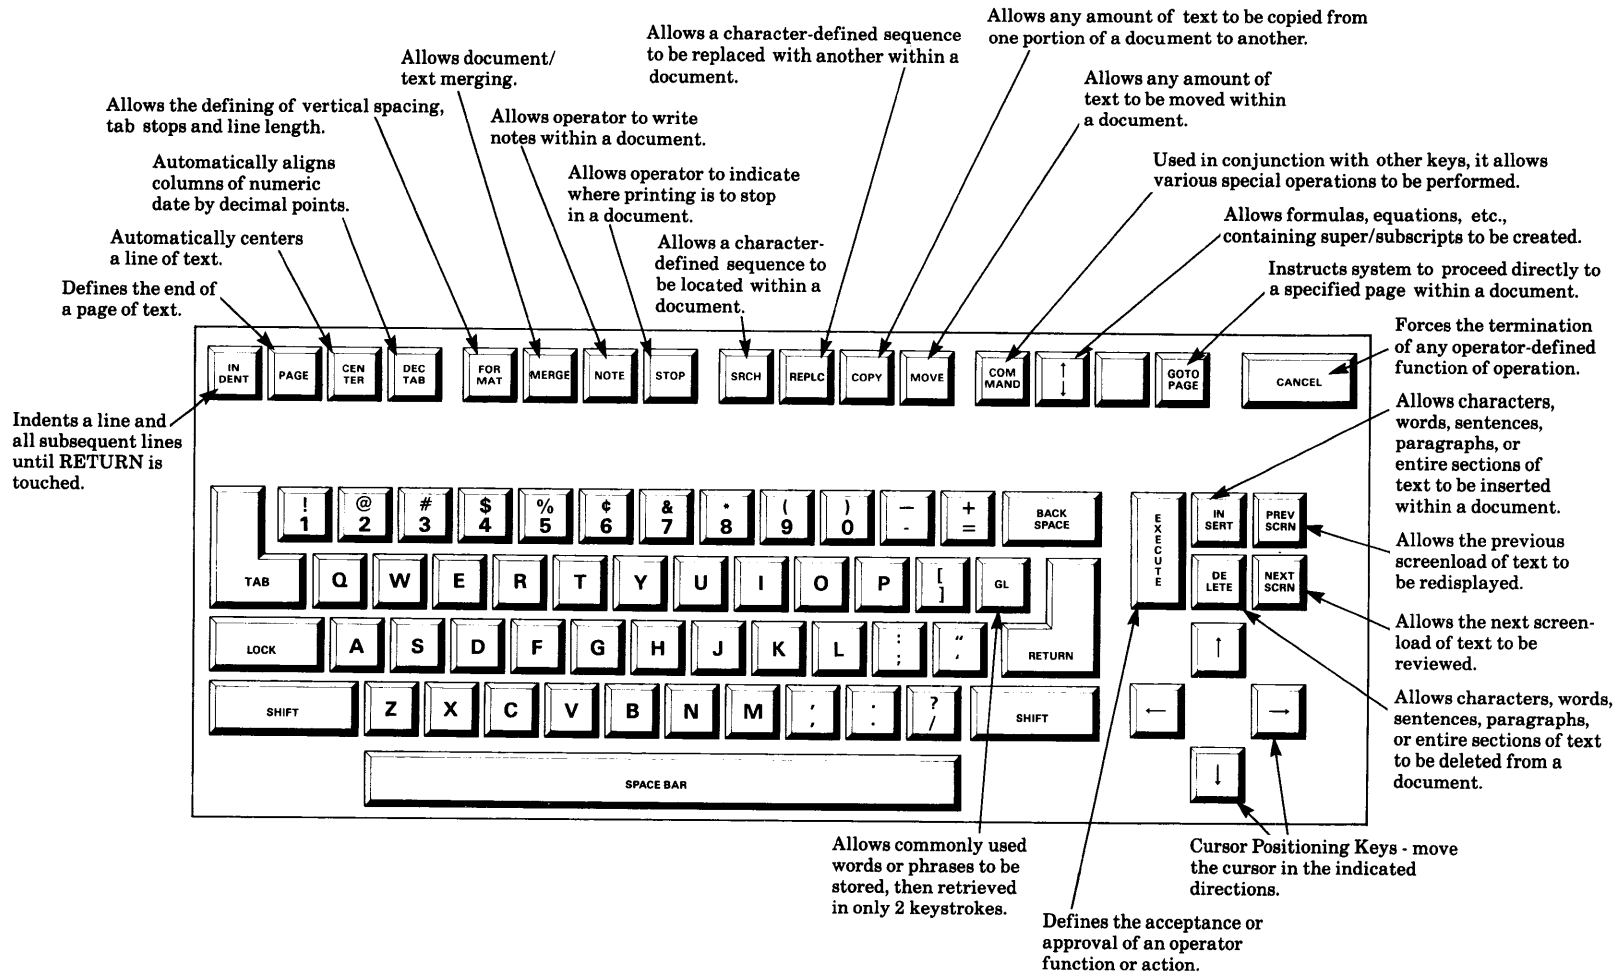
Allows any amount of text to be copied from one portion of a document to another.

Allows a character-defined sequence to be replaced with another within a document.

Allows document/ text merging.

Allows the defining of vertical spacing, tab stops and line length.

Allows operator to write notes within a document.

Allows any amount of text to be moved within a document.

Automatically aligns columns of numeric date by decimal points.

Allows operator to indicate where printing is to stop in a document.

Used in conjunction with other keys, it allows various special operations to be performed.

Allows formulas, equations, etc., containing super/subscripts to be created.

Automatically centers a line of text.

Allows a character-defined sequence to be located within a document.

Instructs system to proceed directly to a specified page within a document.

Defines the end of a page of text.

Forces the termination of any operator-defined function of operation.

IN DENT | PAGE | CEN TER | DEC TAB | FOR MAT | MERGE | NOTE | STOP | SRCH | REPLC | COPY | MOVE | COM MAND | ↑ ↓ | GOTO PAGE | CANCEL

Indents a line and all subsequent lines until RETURN is touched.

Allows characters, words, sentences, paragraphs, or entire sections of text to be inserted within a document.

! 1 | @ 2 | # 3 | $ 4 | % 5 | ¢ 6 | & 7 | * 8 | ( 9 | ) 0 | — - | + = | BACK SPACE

TAB | Q | W | E | R | T | Y | U | I | O | P | [ ] | GL

LOCK | A | S | D | F | G | H | J | K | L | : ; | " ' | RETURN

SHIFT | Z | X | C | V | B | N | M | , | . | ? / | SHIFT

SPACE BAR

EXECUTE | IN SERT | PREV SCRN | DE LETE | NEXT SCRN | ↑ | ← | → | ↓

Allows the previous screenload of text to be redisplayed.

Allows the next screenload of text to be reviewed.

Allows characters, words, sentences, paragraphs, or entire sections of text to be deleted from a document.

Allows commonly used words or phrases to be stored, then retrieved in only 2 keystrokes.

Cursor Positioning Keys - move the cursor in the indicated directions.

Defines the acceptance or approval of an operator function or action.